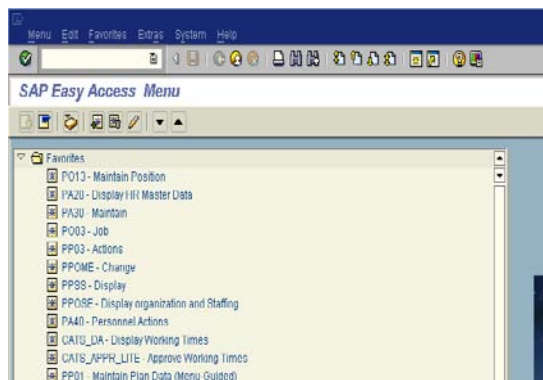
Menu Edit Favorites Extras System Help

SAP Easy Access Menu

Favorites
PO13 - Maintain Position
PA20 - Display HR Master Data
PA30 - Maintain
PO03 - Job
PP03 - Actions
PPOME - Change
PPSS - Display
PPOSE - Display organization and Staffing
PA40 - Personnel Actions
CATS_DA - Display Working Times
CATS_APPR_LITE - Approve Working Times
PP01 - Maintain Plan Data (Menu Guided)